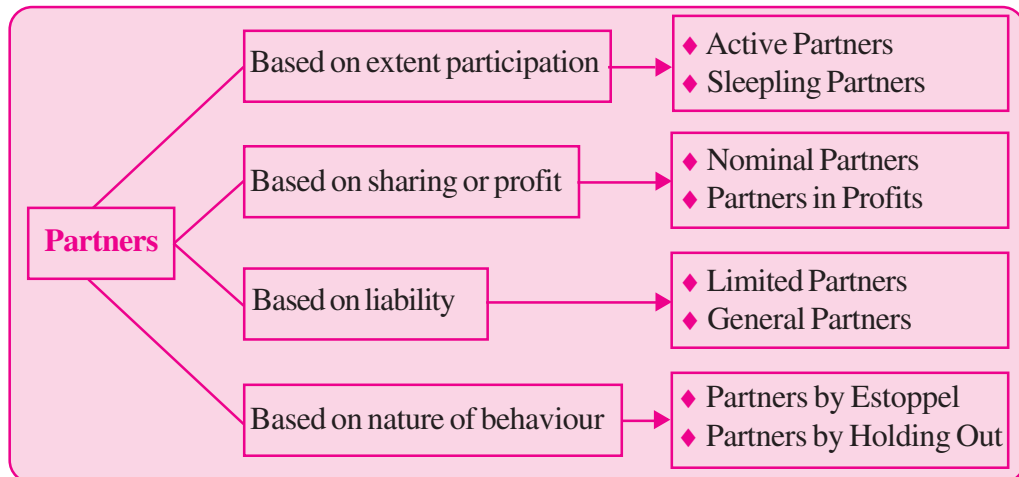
Partners

Based on extent participation

♦ Active Partners
♦ Sleepling Partners

Based on sharing or profit

♦ Nominal Partners
♦ Partners in Profits

Based on liability

♦ Limited Partners
♦ General Partners

Based on nature of behaviour

♦ Partners by Estoppel
♦ Partners by Holding Out